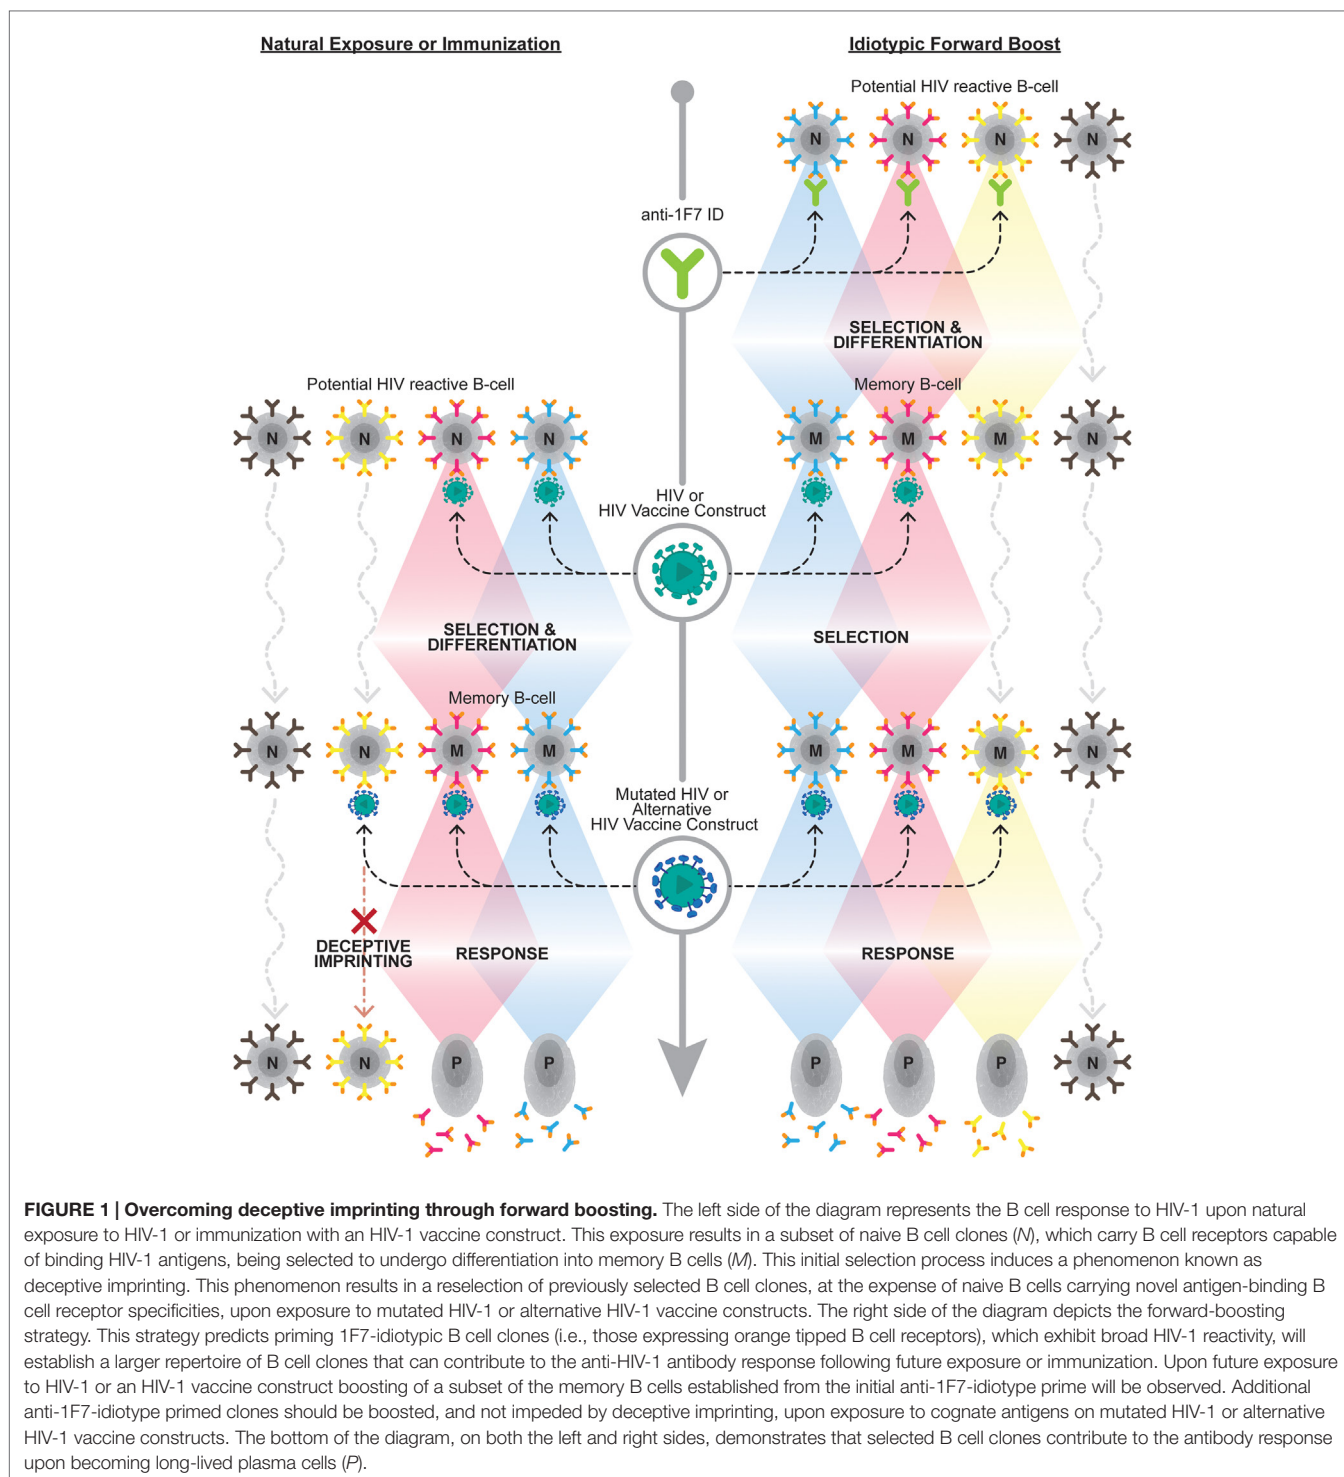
Natural Exposure or Immunization

Idiotypic Forward Boost

Potential HIV reactive B-cell

N N N N

anti-1F7 ID

SELECTION & DIFFERENTIATION

Memory B-cell

Potential HIV reactive B-cell

N N N N

M M M N

HIV or HIV Vaccine Construct

SELECTION & DIFFERENTIATION

SELECTION

Memory B-cell

N N M M

M M M N

Mutated HIV or Alternative HIV Vaccine Construct

DECEPTIVE IMPRINTING

RESPONSE

RESPONSE

N N P P

P P P N

FIGURE 1 | Overcoming deceptive imprinting through forward boosting. The left side of the diagram represents the B cell response to HIV-1 upon natural exposure to HIV-1 or immunization with an HIV-1 vaccine construct. This exposure results in a subset of naive B cell clones (N), which carry B cell receptors capable of binding HIV-1 antigens, being selected to undergo differentiation into memory B cells (M). This initial selection process induces a phenomenon known as deceptive imprinting. This phenomenon results in a reselection of previously selected B cell clones, at the expense of naive B cells carrying novel antigen-binding B cell receptor specificities, upon exposure to mutated HIV-1 or alternative HIV-1 vaccine constructs. The right side of the diagram depicts the forward-boosting strategy. This strategy predicts priming 1F7-idiotypic B cell clones (i.e., those expressing orange tipped B cell receptors), which exhibit broad HIV-1 reactivity, will establish a larger repertoire of B cell clones that can contribute to the anti-HIV-1 antibody response following future exposure or immunization. Upon future exposure to HIV-1 or an HIV-1 vaccine construct boosting of a subset of the memory B cells established from the initial anti-1F7-idiotype prime will be observed. Additional anti-1F7-idiotype primed clones should be boosted, and not impeded by deceptive imprinting, upon exposure to cognate antigens on mutated HIV-1 or alternative HIV-1 vaccine constructs. The bottom of the diagram, on both the left and right sides, demonstrates that selected B cell clones contribute to the antibody response upon becoming long-lived plasma cells (P).